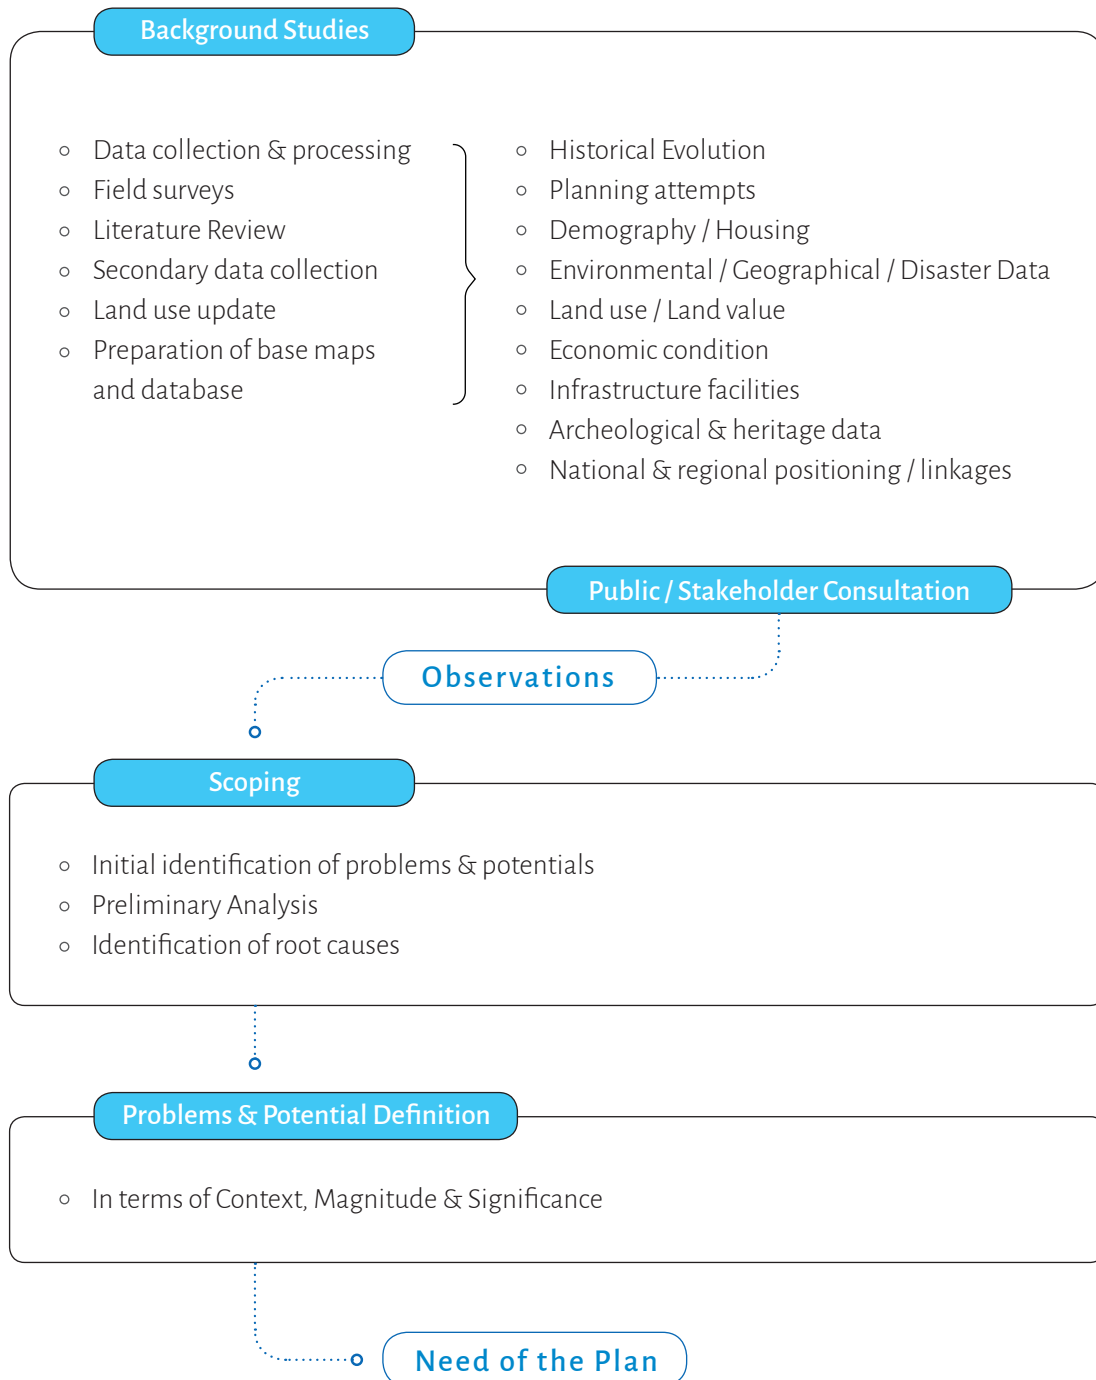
Background Studies

- Data collection & processing
- Field surveys
- Literature Review
- Secondary data collection
- Land use update
- Preparation of base maps and database

- Historical Evolution
- Planning attempts
- Demography / Housing
- Environmental / Geographical / Disaster Data
- Land use / Land value
- Economic condition
- Infrastructure facilities
- Archeological & heritage data
- National & regional positioning / linkages

Public / Stakeholder Consultation

Observations

Scoping

- Initial identification of problems & potentials
- Preliminary Analysis
- Identification of root causes

Problems & Potential Definition

- In terms of Context, Magnitude & Significance

Need of the Plan